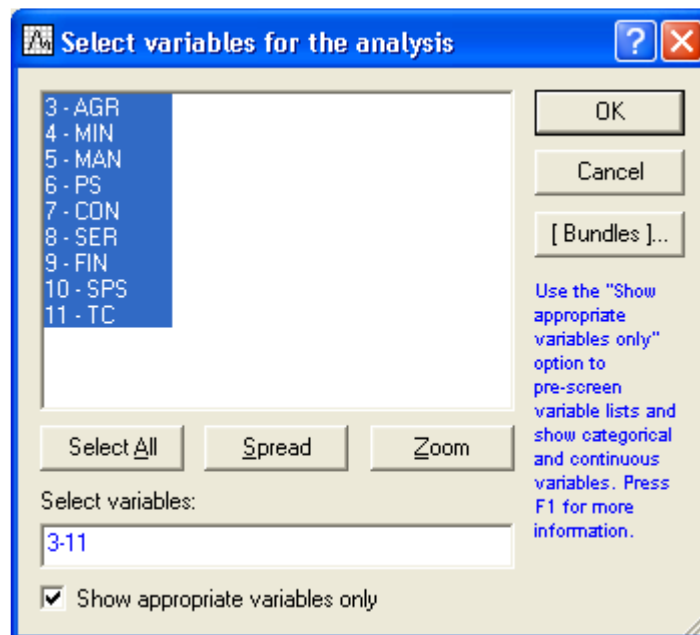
Select variables for the analysis

3 - AGR
4 - MIN
5 - MAN
6 - PS
7 - CON
8 - SER
9 - FIN
10 - SPS
11 - TC

OK

Cancel

[ Bundles ]...

Use the "Show appropriate variables only" option to pre-screen variable lists and show categorical and continuous variables. Press F1 for more information.

Select All

Spread

Zoom

Select variables:

3-11

Show appropriate variables only